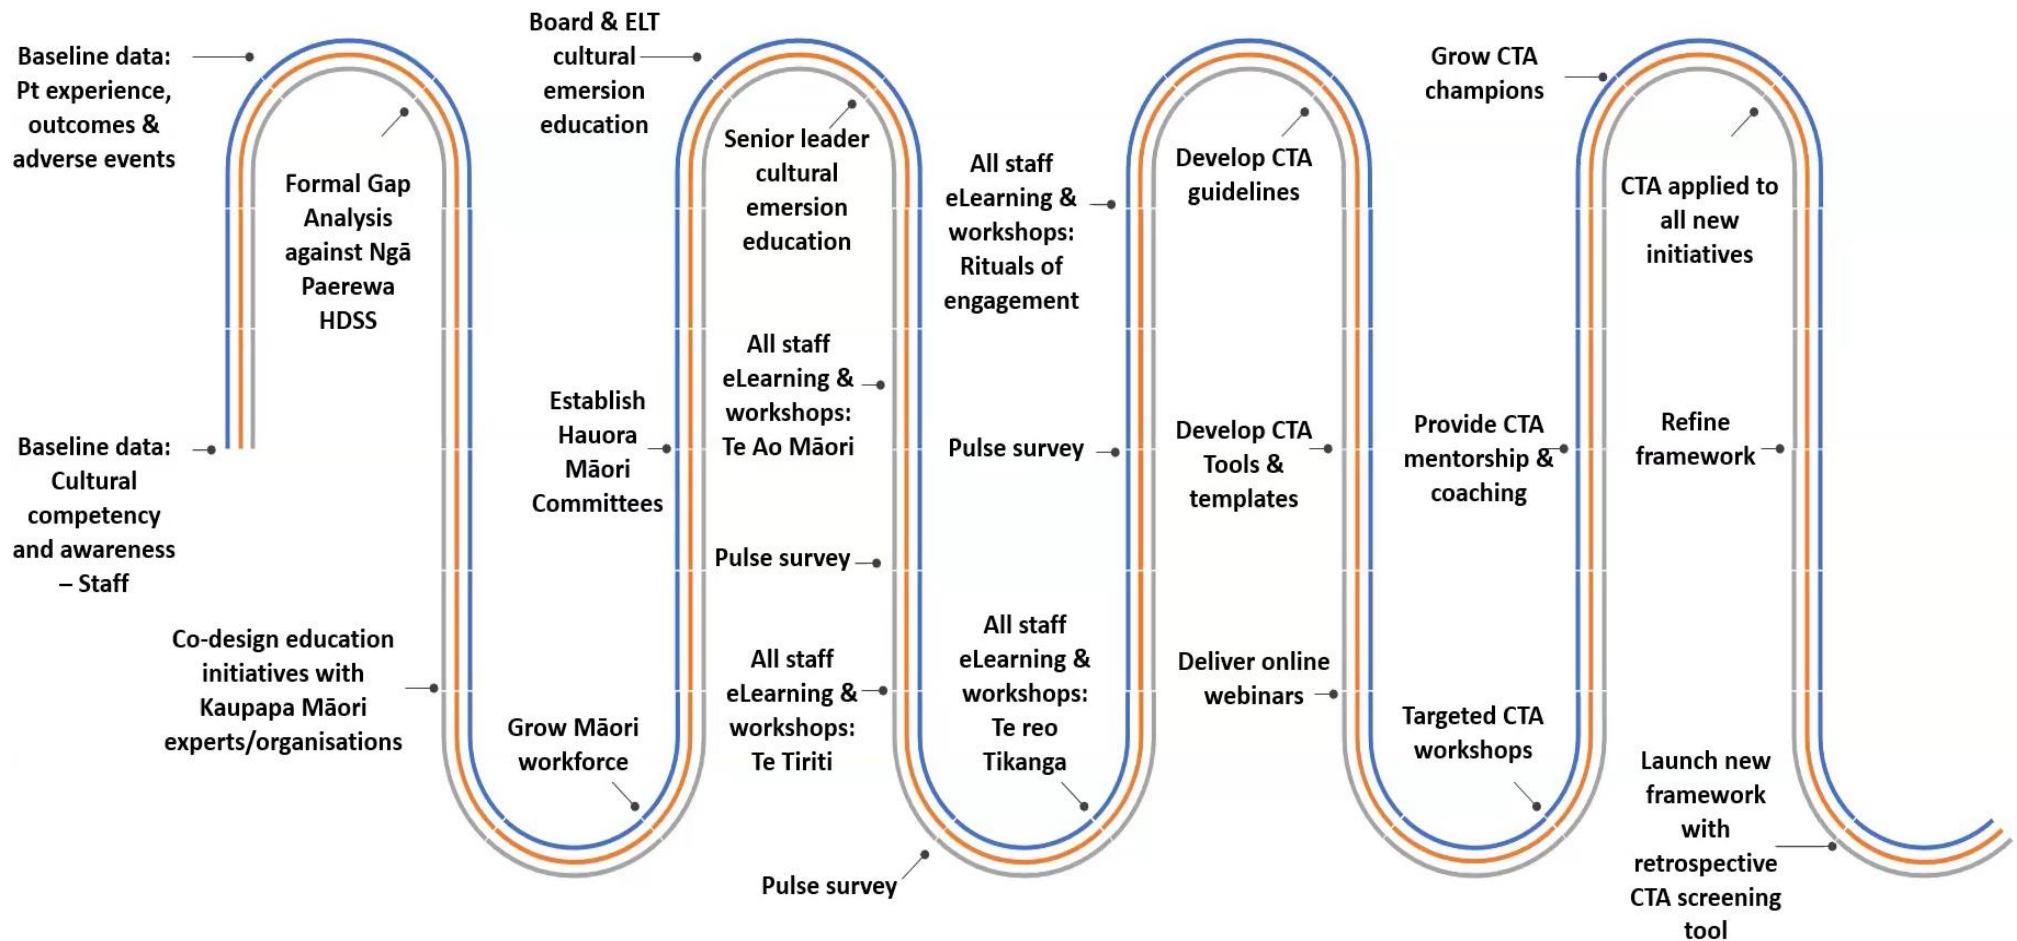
Baseline data: Pt experience, outcomes & adverse events

Formal Gap Analysis against Ngā Paerewa HDSS

Baseline data: Cultural competency and awareness – Staff

Co-design education initiatives with Kaupapa Māori experts/organisations

Board & ELT cultural emersion education

Grow Māori workforce

Establish Hauora Māori Committees

Senior leader cultural emersion education

All staff eLearning & workshops: Te Ao Māori

Pulse survey

All staff eLearning & workshops: Te Tiriti

Pulse survey

All staff eLearning & workshops: Rituals of engagement

Pulse survey

All staff eLearning & workshops: Te reo Tikanga

Develop CTA guidelines

Develop CTA Tools & templates

Deliver online webinars

Grow CTA champions

Provide CTA mentorship & coaching

Targeted CTA workshops

CTA applied to all new initiatives

Refine framework

Launch new framework with retrospective CTA screening tool